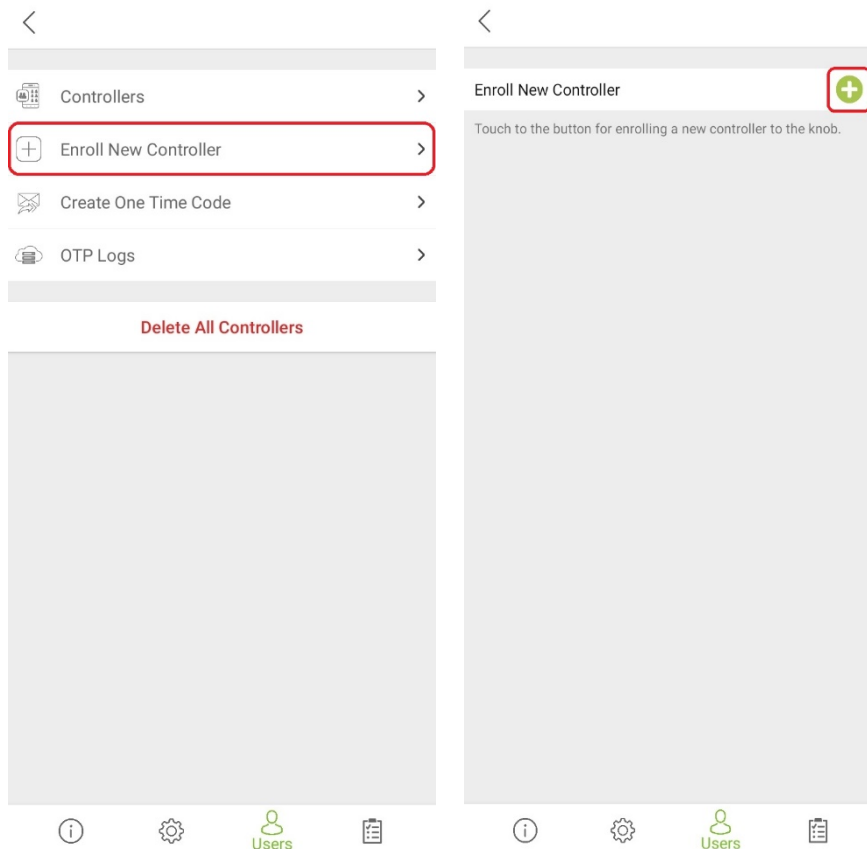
<

Controllers >

Enroll New Controller >

Create One Time Code >

OTP Logs >

Delete All Controllers

Users

<

Enroll New Controller

Touch to the button for enrolling a new controller to the knob.

Users